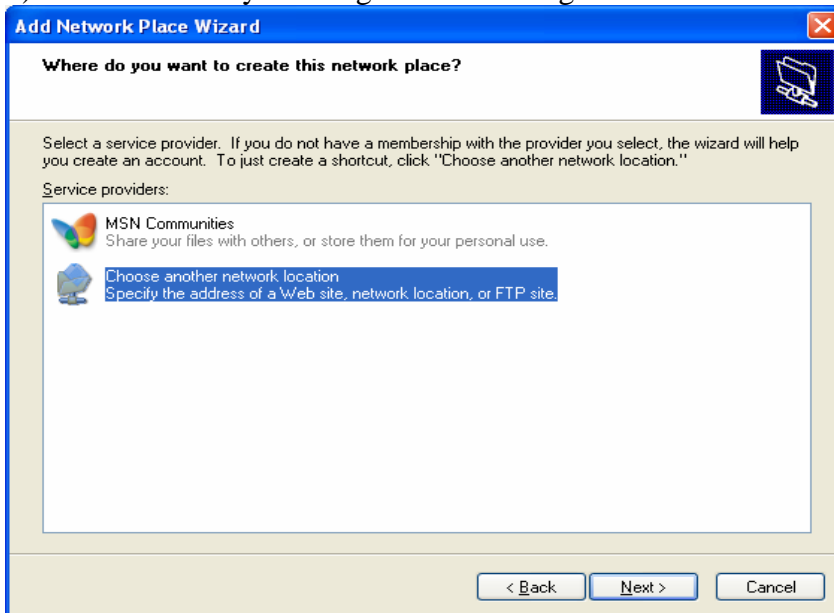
Add Network Place Wizard

Where do you want to create this network place?

Select a service provider. If you do not have a membership with the provider you select, the wizard will help you create an account. To just create a shortcut, click "Choose another network location."

Service providers:

MSN Communities
Share your files with others, or store them for your personal use.

Choose another network location
Specify the address of a Web site, network location, or FTP site.

< Back | Next > | Cancel